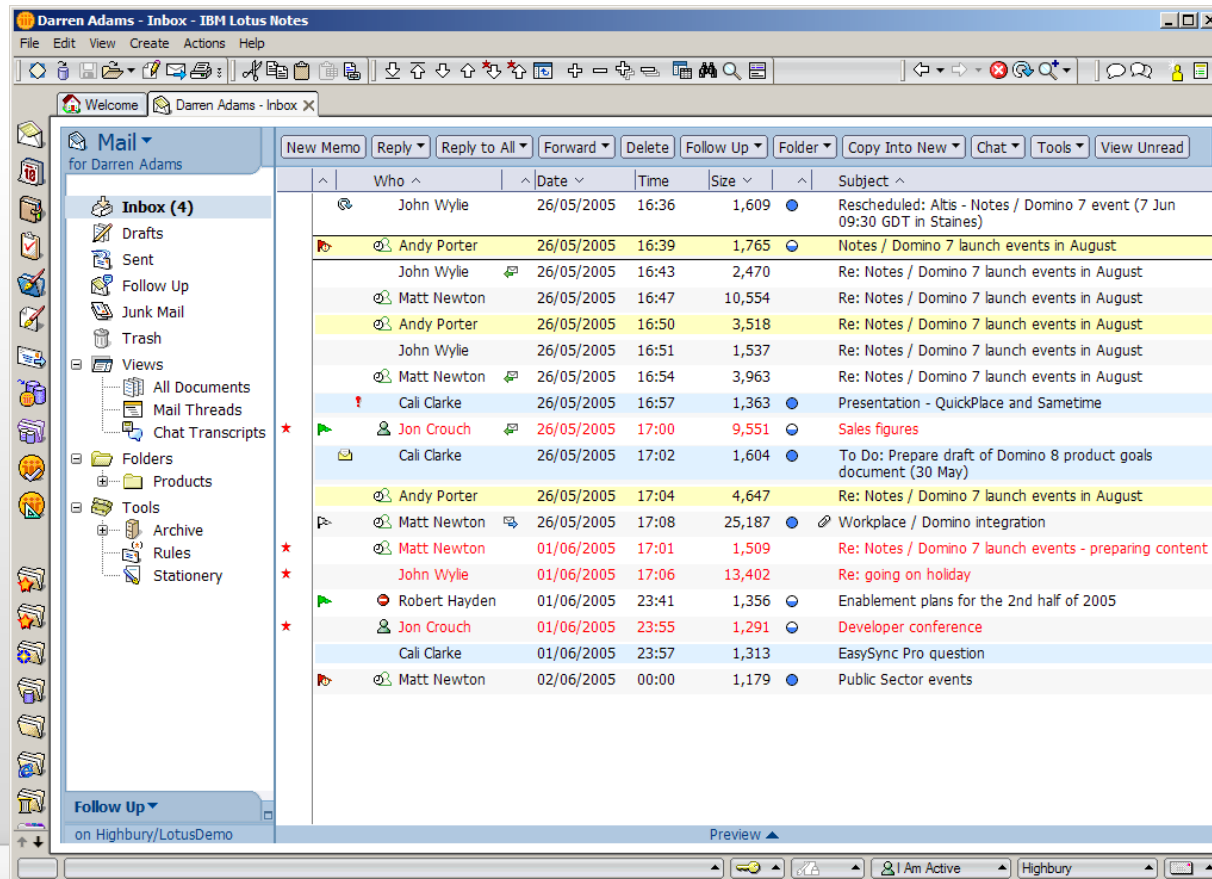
Darren Adams - Inbox - IBM Lotus Notes

File Edit View Create Actions Help

Welcome | Darren Adams - Inbox

Mail
for Darren Adams

Inbox (4)
Drafts
Sent
Follow Up
Junk Mail
Trash
Views
All Documents
Mail Threads
Chat Transcripts
Folders
Products
Tools
Archive
Rules
Stationery

Follow Up
on Highbury/LotusDemo

New Memo | Reply | Reply to All | Forward | Delete | Follow Up | Folder | Copy Into New | Chat | Tools | View Unread

| Who | Date | Time | Size | Subject |
|---|---|---|---|---|
| John Wylie | 26/05/2005 | 16:36 | 1,609 | Rescheduled: Altis - Notes / Domino 7 event (7 Jun 09:30 GDT in Staines) |
| Andy Porter | 26/05/2005 | 16:39 | 1,765 | Notes / Domino 7 launch events in August |
| John Wylie | 26/05/2005 | 16:43 | 2,470 | Re: Notes / Domino 7 launch events in August |
| Matt Newton | 26/05/2005 | 16:47 | 10,554 | Re: Notes / Domino 7 launch events in August |
| Andy Porter | 26/05/2005 | 16:50 | 3,518 | Re: Notes / Domino 7 launch events in August |
| John Wylie | 26/05/2005 | 16:51 | 1,537 | Re: Notes / Domino 7 launch events in August |
| Matt Newton | 26/05/2005 | 16:54 | 3,963 | Re: Notes / Domino 7 launch events in August |
| Cali Clarke | 26/05/2005 | 16:57 | 1,363 | Presentation - QuickPlace and Sametime |
| Jon Crouch | 26/05/2005 | 17:00 | 9,551 | Sales figures |
| Cali Clarke | 26/05/2005 | 17:02 | 1,604 | To Do: Prepare draft of Domino 8 product goals document (30 May) |
| Andy Porter | 26/05/2005 | 17:04 | 4,647 | Re: Notes / Domino 7 launch events in August |
| Matt Newton | 26/05/2005 | 17:08 | 25,187 | Workplace / Domino integration |
| Matt Newton | 01/06/2005 | 17:01 | 1,509 | Re: Notes / Domino 7 launch events - preparing content |
| John Wylie | 01/06/2005 | 17:06 | 13,402 | Re: going on holiday |
| Robert Hayden | 01/06/2005 | 23:41 | 1,356 | Enablement plans for the 2nd half of 2005 |
| Jon Crouch | 01/06/2005 | 23:55 | 1,291 | Developer conference |
| Cali Clarke | 01/06/2005 | 23:57 | 1,313 | EasySync Pro question |
| Matt Newton | 02/06/2005 | 00:00 | 1,179 | Public Sector events |

Preview

I Am Active | Highbury